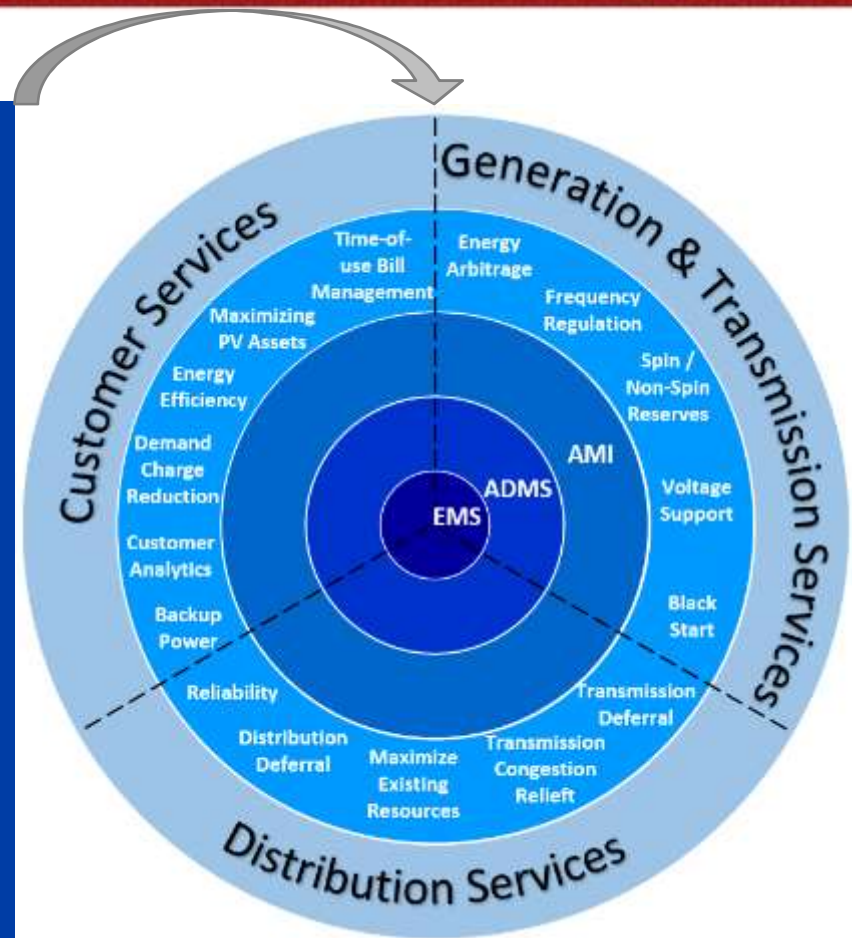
Customer Services

Generation & Transmission Services

Distribution Services

Time-of-use Bill Management

Maximizing PV Assets

Energy Efficiency

Demand Charge Reduction

Customer Analytics

Backup Power

Energy Arbitrage

Frequency Regulation

Spin / Non-Spin Reserves

Voltage Support

Black Start

Transmission Deferral

Transmission Congestion Relieft

Maximize Existing Resources

Distribution Deferral

Reliability

AMI

ADMS

EMS